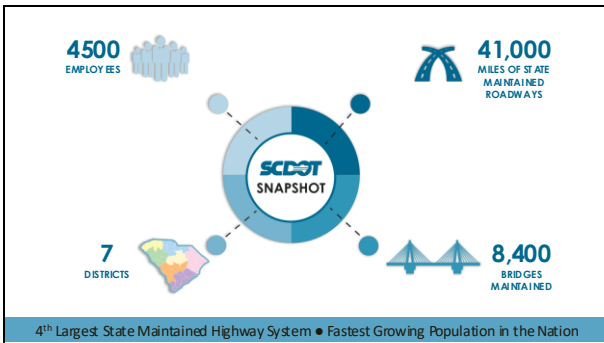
4500
EMPLOYEES

41,000
MILES OF STATE MAINTAINED ROADWAYS

SCDOT
SNAPSHOT

7
DISTRICTS

8,400
BRIDGES MAINTAINED

4$^{th}$ Largest State Maintained Highway System ● Fastest Growing Population in the Nation